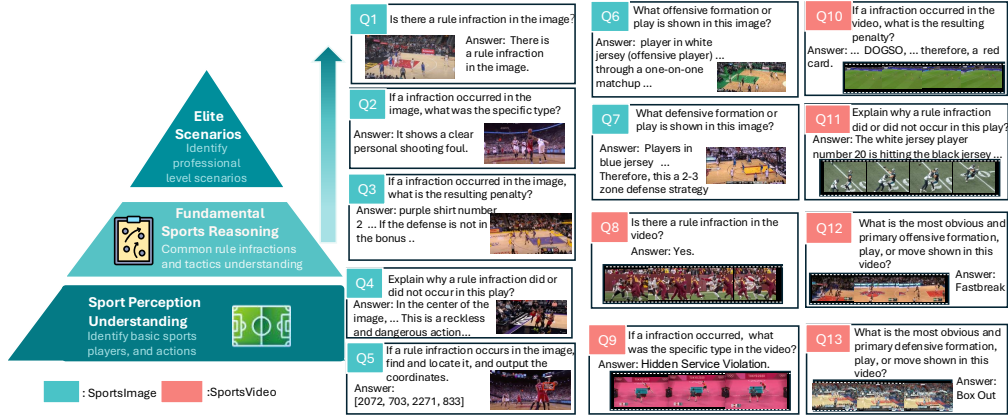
Elite Scenarios
Identify professional level scenarios

Fundamental Sports Reasoning
Common rule infractions and tactics understanding

Sport Perception Understanding
Identify basic sports players, and actions

: SportsImage :SportsVideo

Q1 Is there a rule infraction in the image?
Answer: There is a rule infraction in the image.

Q2 If a infraction occurred in the image, what was the specific type?
Answer: It shows a clear personal shooting foul.

Q3 If a infraction occurred in the image, what is the resulting penalty?
Answer: purple shirt number 2 ... If the defense is not in the bonus ..

Q4 Explain why a rule infraction did or did not occur in this play?
Answer: In the center of the image, ... This is a reckless and dangerous action...

Q5 If a rule infraction occurs in the image, find and locate it, and output the coordinates.
Answer: [2072, 703, 2271, 833]

Q6 What offensive formation or play is shown in this image?
Answer: player in white jersey (offensive player) through a one-on-one matchup ...

Q7 What defensive formation or play is shown in this image?
Answer: Players in blue jersey ... Therefore, this a 2-3 zone defense strategy

Q8 Is there a rule infraction in the video?
Answer: Yes.

Q9 If a infraction occurred, what was the specific type in the video?
Answer: Hidden Service Violation.

Q10 If a infraction occurred in the video, what is the resulting penalty?
Answer: ... DOGSO, ... therefore, a red card.

Q11 Explain why a rule infraction did or did not occur in this play?
Answer: The white jersey player number 20 is hitting the black jersey ...

Q12 What is the most obvious and primary offensive formation, play, or move shown in this video?
Answer: Fastbreak

Q13 What is the most obvious and primary defensive formation, play, or move shown in this video?
Answer: Box Out